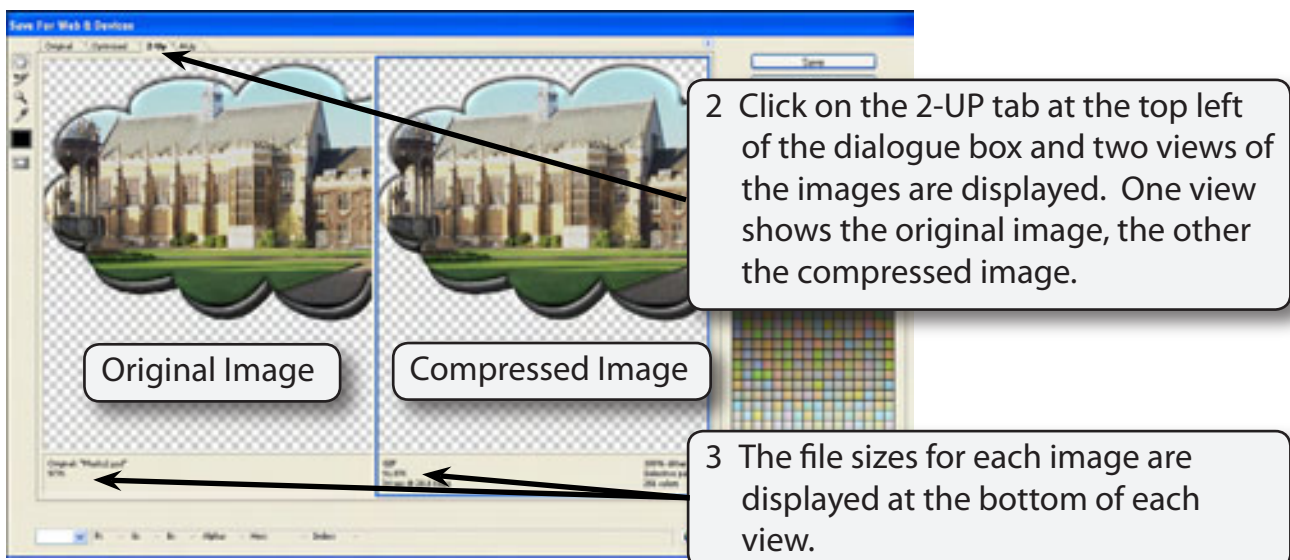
Save For Web & Devices

Original Optimized 2-Up 4-Up

Save

2 Click on the 2-UP tab at the top left of the dialogue box and two views of the images are displayed. One view shows the original image, the other the compressed image.

Original Image

Compressed Image

3 The file sizes for each image are displayed at the bottom of each view.

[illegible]